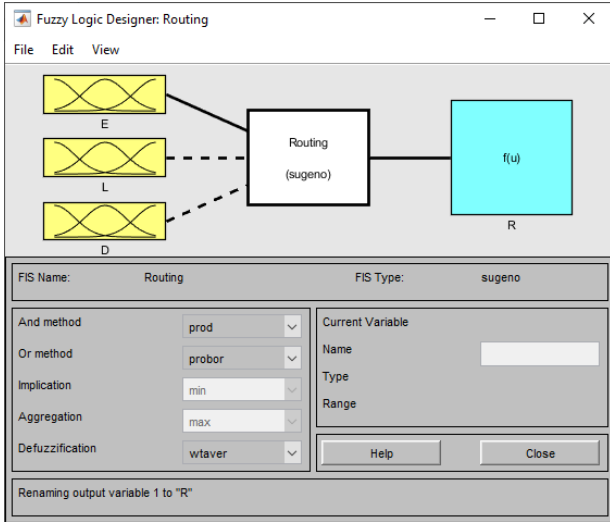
Fuzzy Logic Designer: Routing

File Edit View

E

L

D

Routing

(sugeno)

f(u)

R

FIS Name: Routing

FIS Type: sugeno

And method prod

Or method probor

Implication min

Aggregation max

Defuzzification wtaver

Current Variable

Name

Type

Range

Help

Close

Renaming output variable 1 to "R"